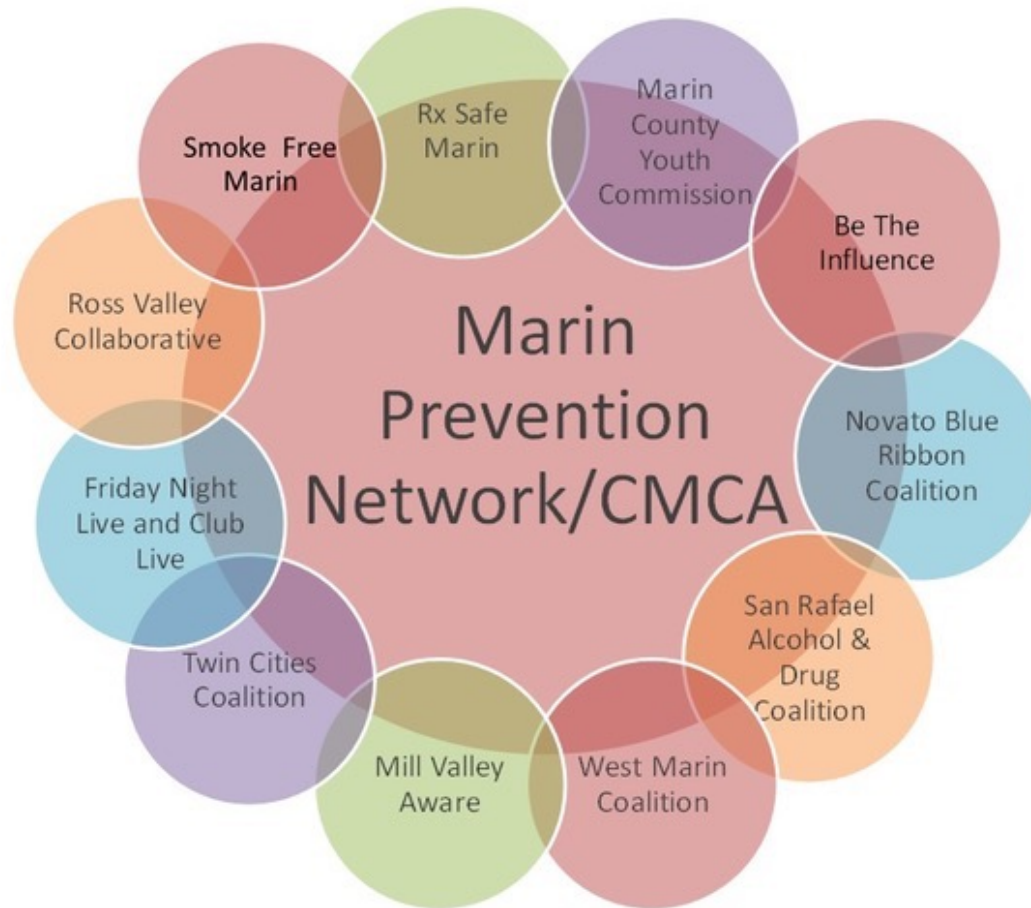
Marin Prevention Network/CMCA

Smoke Free Marin

Rx Safe Marin

Marin County Youth Commission

Be The Influence

Novato Blue Ribbon Coalition

San Rafael Alcohol & Drug Coalition

West Marin Coalition

Mill Valley Aware

Twin Cities Coalition

Friday Night Live and Club Live

Ross Valley Collaborative